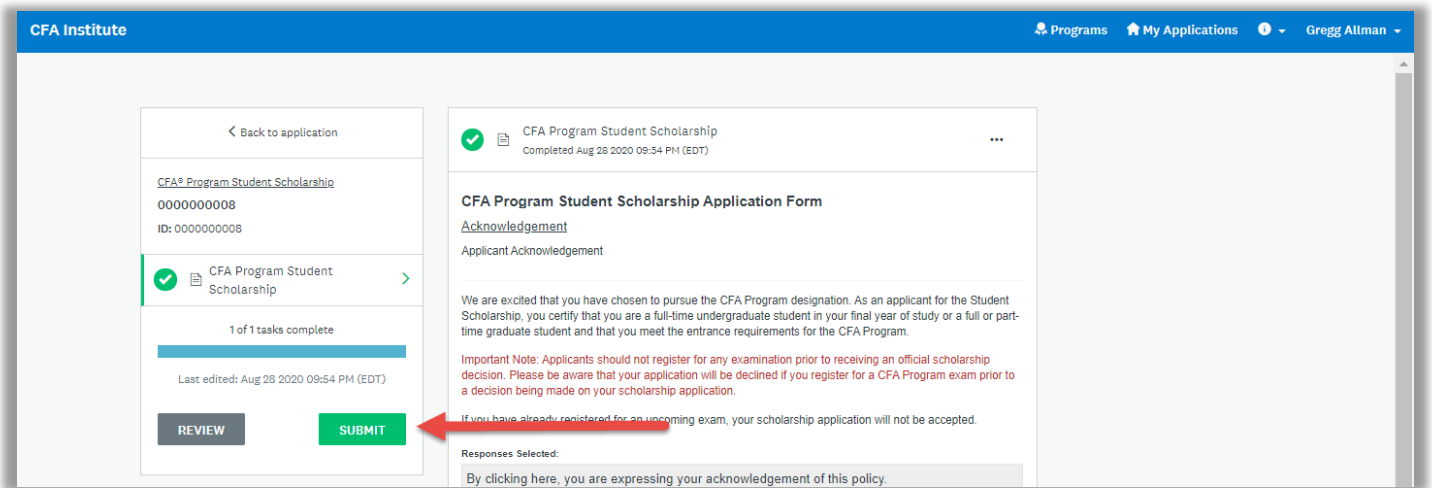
CFA Institute

Programs My Applications Gregg Allman

Back to application

CFA® Program Student Scholarship
0000000008
ID: 0000000008

CFA Program Student Scholarship

1 of 1 tasks complete

Last edited: Aug 28 2020 09:54 PM (EDT)

REVIEW SUBMIT

CFA Program Student Scholarship
Completed Aug 28 2020 09:54 PM (EDT)

...

CFA Program Student Scholarship Application Form

Acknowledgement

Applicant Acknowledgement

We are excited that you have chosen to pursue the CFA Program designation. As an applicant for the Student Scholarship, you certify that you are a full-time undergraduate student in your final year of study or a full or part-time graduate student and that you meet the entrance requirements for the CFA Program.

Important Note: Applicants should not register for any examination prior to receiving an official scholarship decision. Please be aware that your application will be declined if you register for a CFA Program exam prior to a decision being made on your scholarship application.

If you have already registered for an upcoming exam, your scholarship application will not be accepted.

Responses Selected:

By clicking here, you are expressing your acknowledgement of this policy.